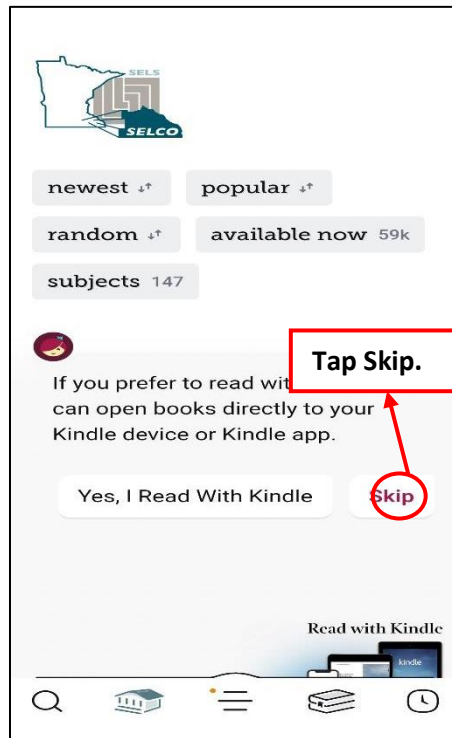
SELS
SELCO

newest
popular
random
available now 59k
subjects 147

Tap Skip.

If you prefer to read wit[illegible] can open books directly to your Kindle device or Kindle app.

Yes, I Read With Kindle
Skip

Read with Kindle
kindle